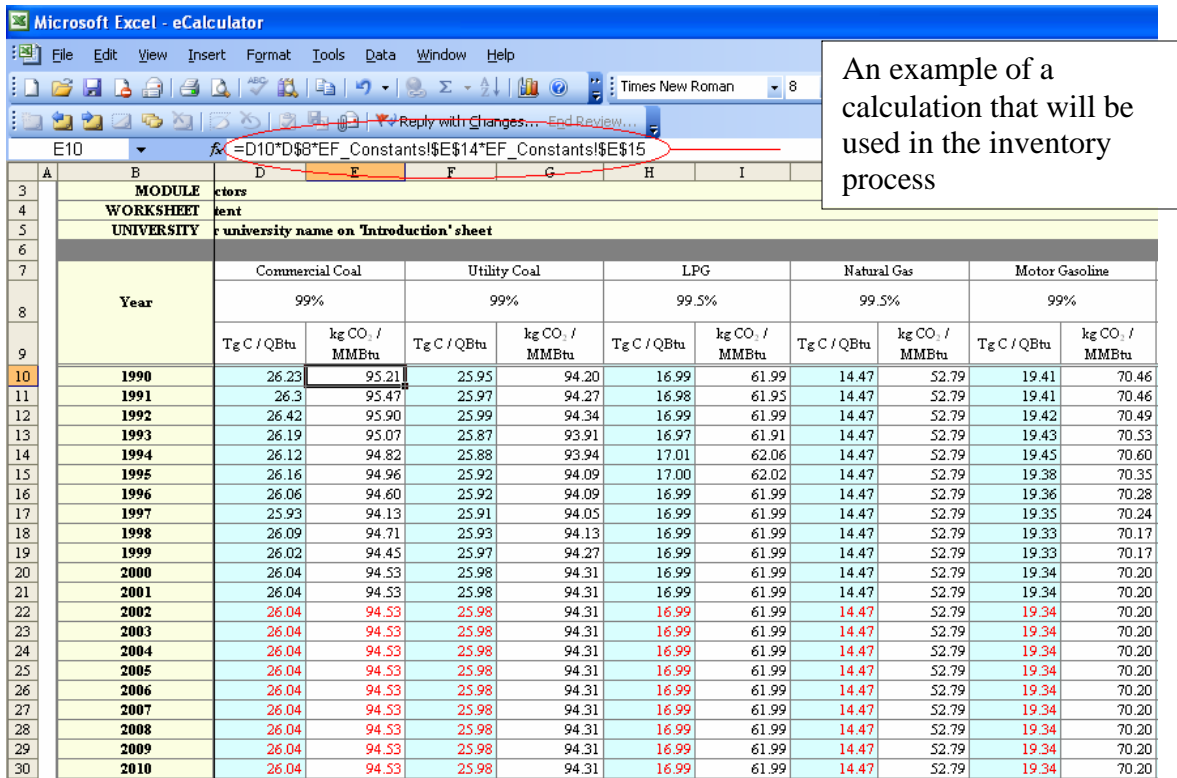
Microsoft Excel - eCalculator

File Edit View Insert Format Tools Data Window Help

Times New Roman 8

Reply with Changes... End Review...

An example of a calculation that will be used in the inventory process

E10 $f_x$ =D10*D$8*EF_Constants!$E$14*EF_Constants!$E$15

| | A | B | D | E | F | G | H | I | | | | |
|---|---|---|---|---|---|---|---|---|---|---|---|---|
| 3 | | MODULE | ctors | | | | | | | | | |
| 4 | | WORKSHEET | tent | | | | | | | | | |
| 5 | | UNIVERSITY | r university name on 'Introduction' sheet | | | | | | | | | |
| 6 | | | | | | | | | | | | |
| 7 | | | Commercial Coal | | Utility Coal | | LPG | | Natural Gas | | Motor Gasoline | |
| 8 | | Year | 99% | | 99% | | 99.5% | | 99.5% | | 99% | |
| 9 | | | Tg C / QBtu | kg $CO_2$ / MMBtu | Tg C / QBtu | kg $CO_2$ / MMBtu | Tg C / QBtu | kg $CO_2$ / MMBtu | Tg C / QBtu | kg $CO_2$ / MMBtu | Tg C / QBtu | kg $CO_2$ / MMBtu |
| 10 | | 1990 | 26.23 | 95.21 | 25.95 | 94.20 | 16.99 | 61.99 | 14.47 | 52.79 | 19.41 | 70.46 |
| 11 | | 1991 | 26.3 | 95.47 | 25.97 | 94.27 | 16.98 | 61.95 | 14.47 | 52.79 | 19.41 | 70.46 |
| 12 | | 1992 | 26.42 | 95.90 | 25.99 | 94.34 | 16.99 | 61.99 | 14.47 | 52.79 | 19.42 | 70.49 |
| 13 | | 1993 | 26.19 | 95.07 | 25.87 | 93.91 | 16.97 | 61.91 | 14.47 | 52.79 | 19.43 | 70.53 |
| 14 | | 1994 | 26.12 | 94.82 | 25.88 | 93.94 | 17.01 | 62.06 | 14.47 | 52.79 | 19.45 | 70.60 |
| 15 | | 1995 | 26.16 | 94.96 | 25.92 | 94.09 | 17.00 | 62.02 | 14.47 | 52.79 | 19.38 | 70.35 |
| 16 | | 1996 | 26.06 | 94.60 | 25.92 | 94.09 | 16.99 | 61.99 | 14.47 | 52.79 | 19.36 | 70.28 |
| 17 | | 1997 | 25.93 | 94.13 | 25.91 | 94.05 | 16.99 | 61.99 | 14.47 | 52.79 | 19.35 | 70.24 |
| 18 | | 1998 | 26.09 | 94.71 | 25.93 | 94.13 | 16.99 | 61.99 | 14.47 | 52.79 | 19.33 | 70.17 |
| 19 | | 1999 | 26.02 | 94.45 | 25.97 | 94.27 | 16.99 | 61.99 | 14.47 | 52.79 | 19.33 | 70.17 |
| 20 | | 2000 | 26.04 | 94.53 | 25.98 | 94.31 | 16.99 | 61.99 | 14.47 | 52.79 | 19.34 | 70.20 |
| 21 | | 2001 | 26.04 | 94.53 | 25.98 | 94.31 | 16.99 | 61.99 | 14.47 | 52.79 | 19.34 | 70.20 |
| 22 | | 2002 | 26.04 | 94.53 | 25.98 | 94.31 | 16.99 | 61.99 | 14.47 | 52.79 | 19.34 | 70.20 |
| 23 | | 2003 | 26.04 | 94.53 | 25.98 | 94.31 | 16.99 | 61.99 | 14.47 | 52.79 | 19.34 | 70.20 |
| 24 | | 2004 | 26.04 | 94.53 | 25.98 | 94.31 | 16.99 | 61.99 | 14.47 | 52.79 | 19.34 | 70.20 |
| 25 | | 2005 | 26.04 | 94.53 | 25.98 | 94.31 | 16.99 | 61.99 | 14.47 | 52.79 | 19.34 | 70.20 |
| 26 | | 2006 | 26.04 | 94.53 | 25.98 | 94.31 | 16.99 | 61.99 | 14.47 | 52.79 | 19.34 | 70.20 |
| 27 | | 2007 | 26.04 | 94.53 | 25.98 | 94.31 | 16.99 | 61.99 | 14.47 | 52.79 | 19.34 | 70.20 |
| 28 | | 2008 | 26.04 | 94.53 | 25.98 | 94.31 | 16.99 | 61.99 | 14.47 | 52.79 | 19.34 | 70.20 |
| 29 | | 2009 | 26.04 | 94.53 | 25.98 | 94.31 | 16.99 | 61.99 | 14.47 | 52.79 | 19.34 | 70.20 |
| 30 | | 2010 | 26.04 | 94.53 | 25.98 | 94.31 | 16.99 | 61.99 | 14.47 | 52.79 | 19.34 | 70.20 |